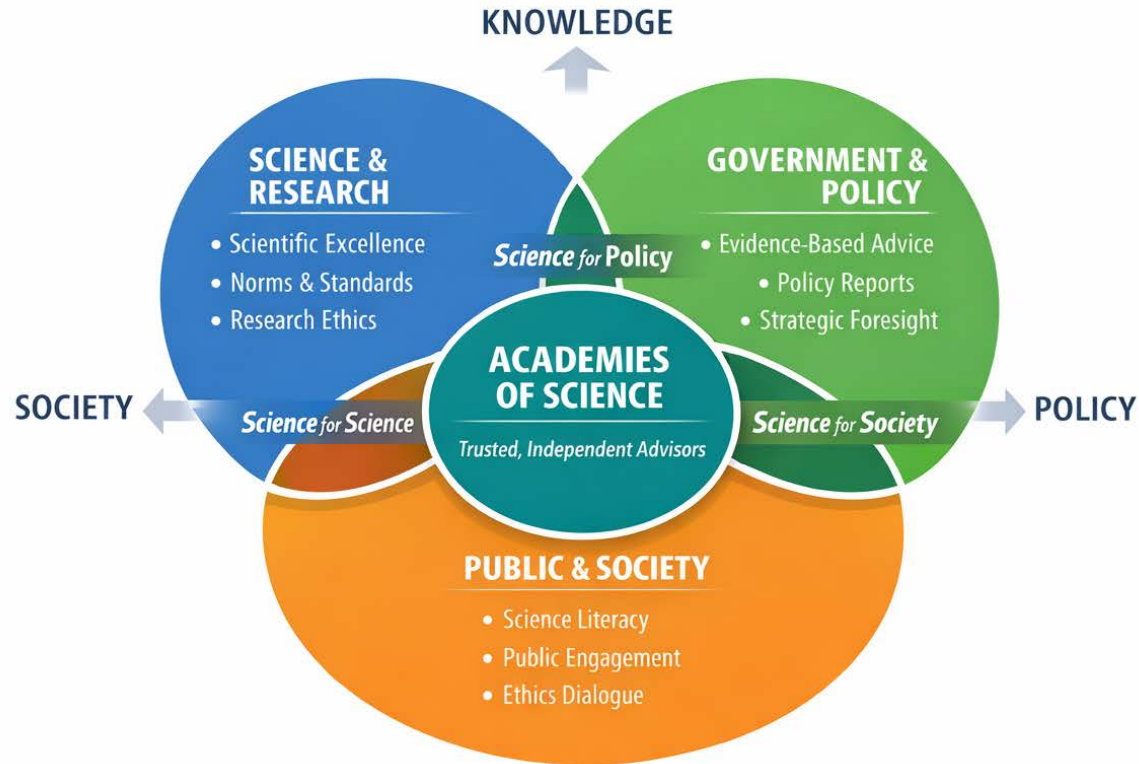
KNOWLEDGE

SCIENCE & RESEARCH

- Scientific Excellence
- Norms & Standards
- Research Ethics

GOVERNMENT & POLICY

- Evidence-Based Advice
- Policy Reports
- Strategic Foresight

Science for Policy

SOCIETY

Science for Science

ACADEMIES OF SCIENCE

Trusted, Independent Advisors

Science for Society

POLICY

PUBLIC & SOCIETY

- Science Literacy
- Public Engagement
- Ethics Dialogue